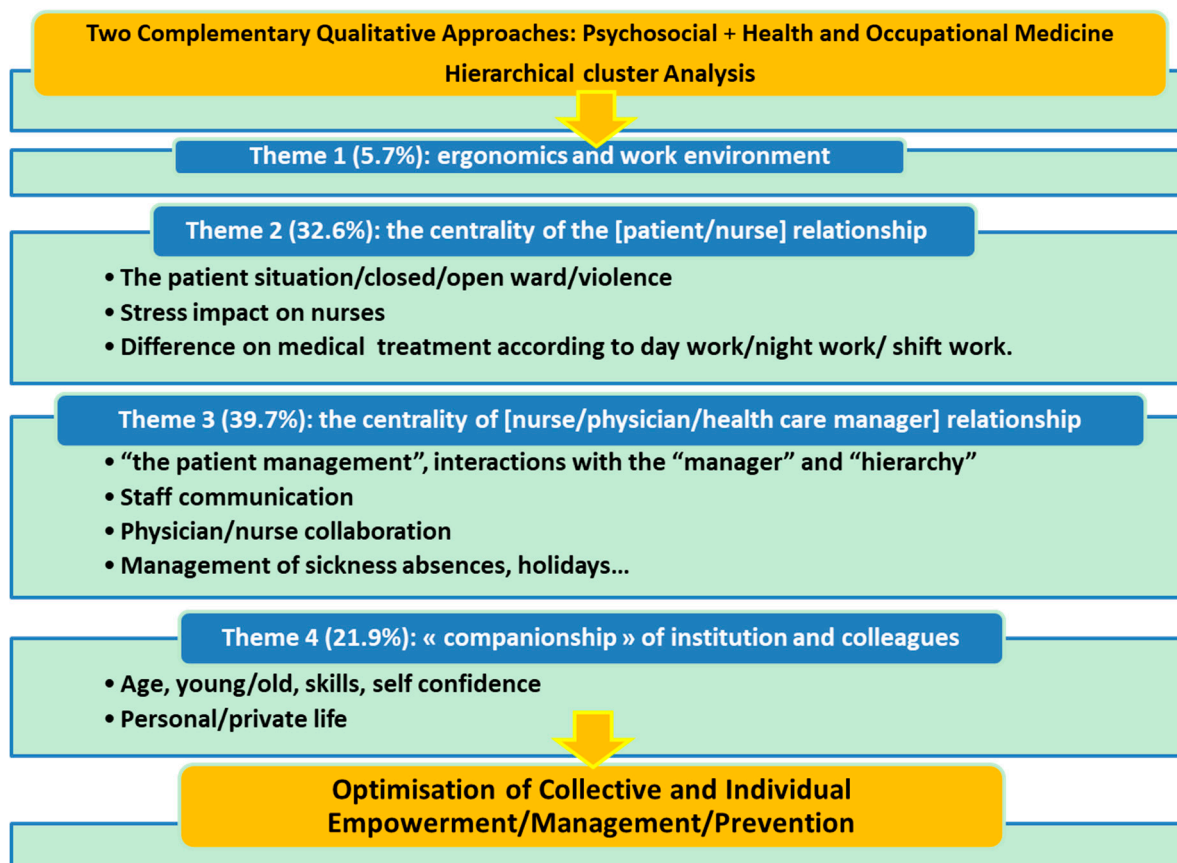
Two Complementary Qualitative Approaches: Psychosocial + Health and Occupational Medicine
Hierarchical cluster Analysis

Theme 1 (5.7%): ergonomics and work environment

Theme 2 (32.6%): the centrality of the [patient/nurse] relationship
• The patient situation/closed/open ward/violence
• Stress impact on nurses
• Difference on medical treatment according to day work/night work/ shift work.

Theme 3 (39.7%): the centrality of [nurse/physician/health care manager] relationship
• “the patient management”, interactions with the “manager” and “hierarchy”
• Staff communication
• Physician/nurse collaboration
• Management of sickness absences, holidays…

Theme 4 (21.9%): « companionship » of institution and colleagues
• Age, young/old, skills, self confidence
• Personal/private life

Optimisation of Collective and Individual Empowerment/Management/Prevention